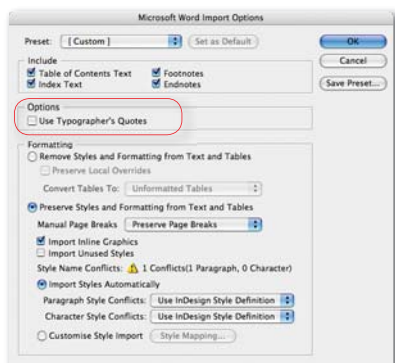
Microsoft Word Import Options

Preset: [ Custom ] Set as Default

OK

Cancel

Save Preset...

Include

Table of Contents Text

Index Text

Footnotes

Endnotes

Options

Use Typographer's Quotes

Formatting

Remove Styles and Formatting from Text and Tables

Preserve Local Overrides

Convert Tables To: Unformatted Tables

Preserve Styles and Formatting from Text and Tables

Manual Page Breaks Preserve Page Breaks

Import Inline Graphics

Import Unused Styles

Style Name Conflicts: 1 Conflicts(1 Paragraph, 0 Character)

Import Styles Automatically

Paragraph Style Conflicts: Use InDesign Style Definition

Character Style Conflicts: Use InDesign Style Definition

Customise Style Import Style Mapping...